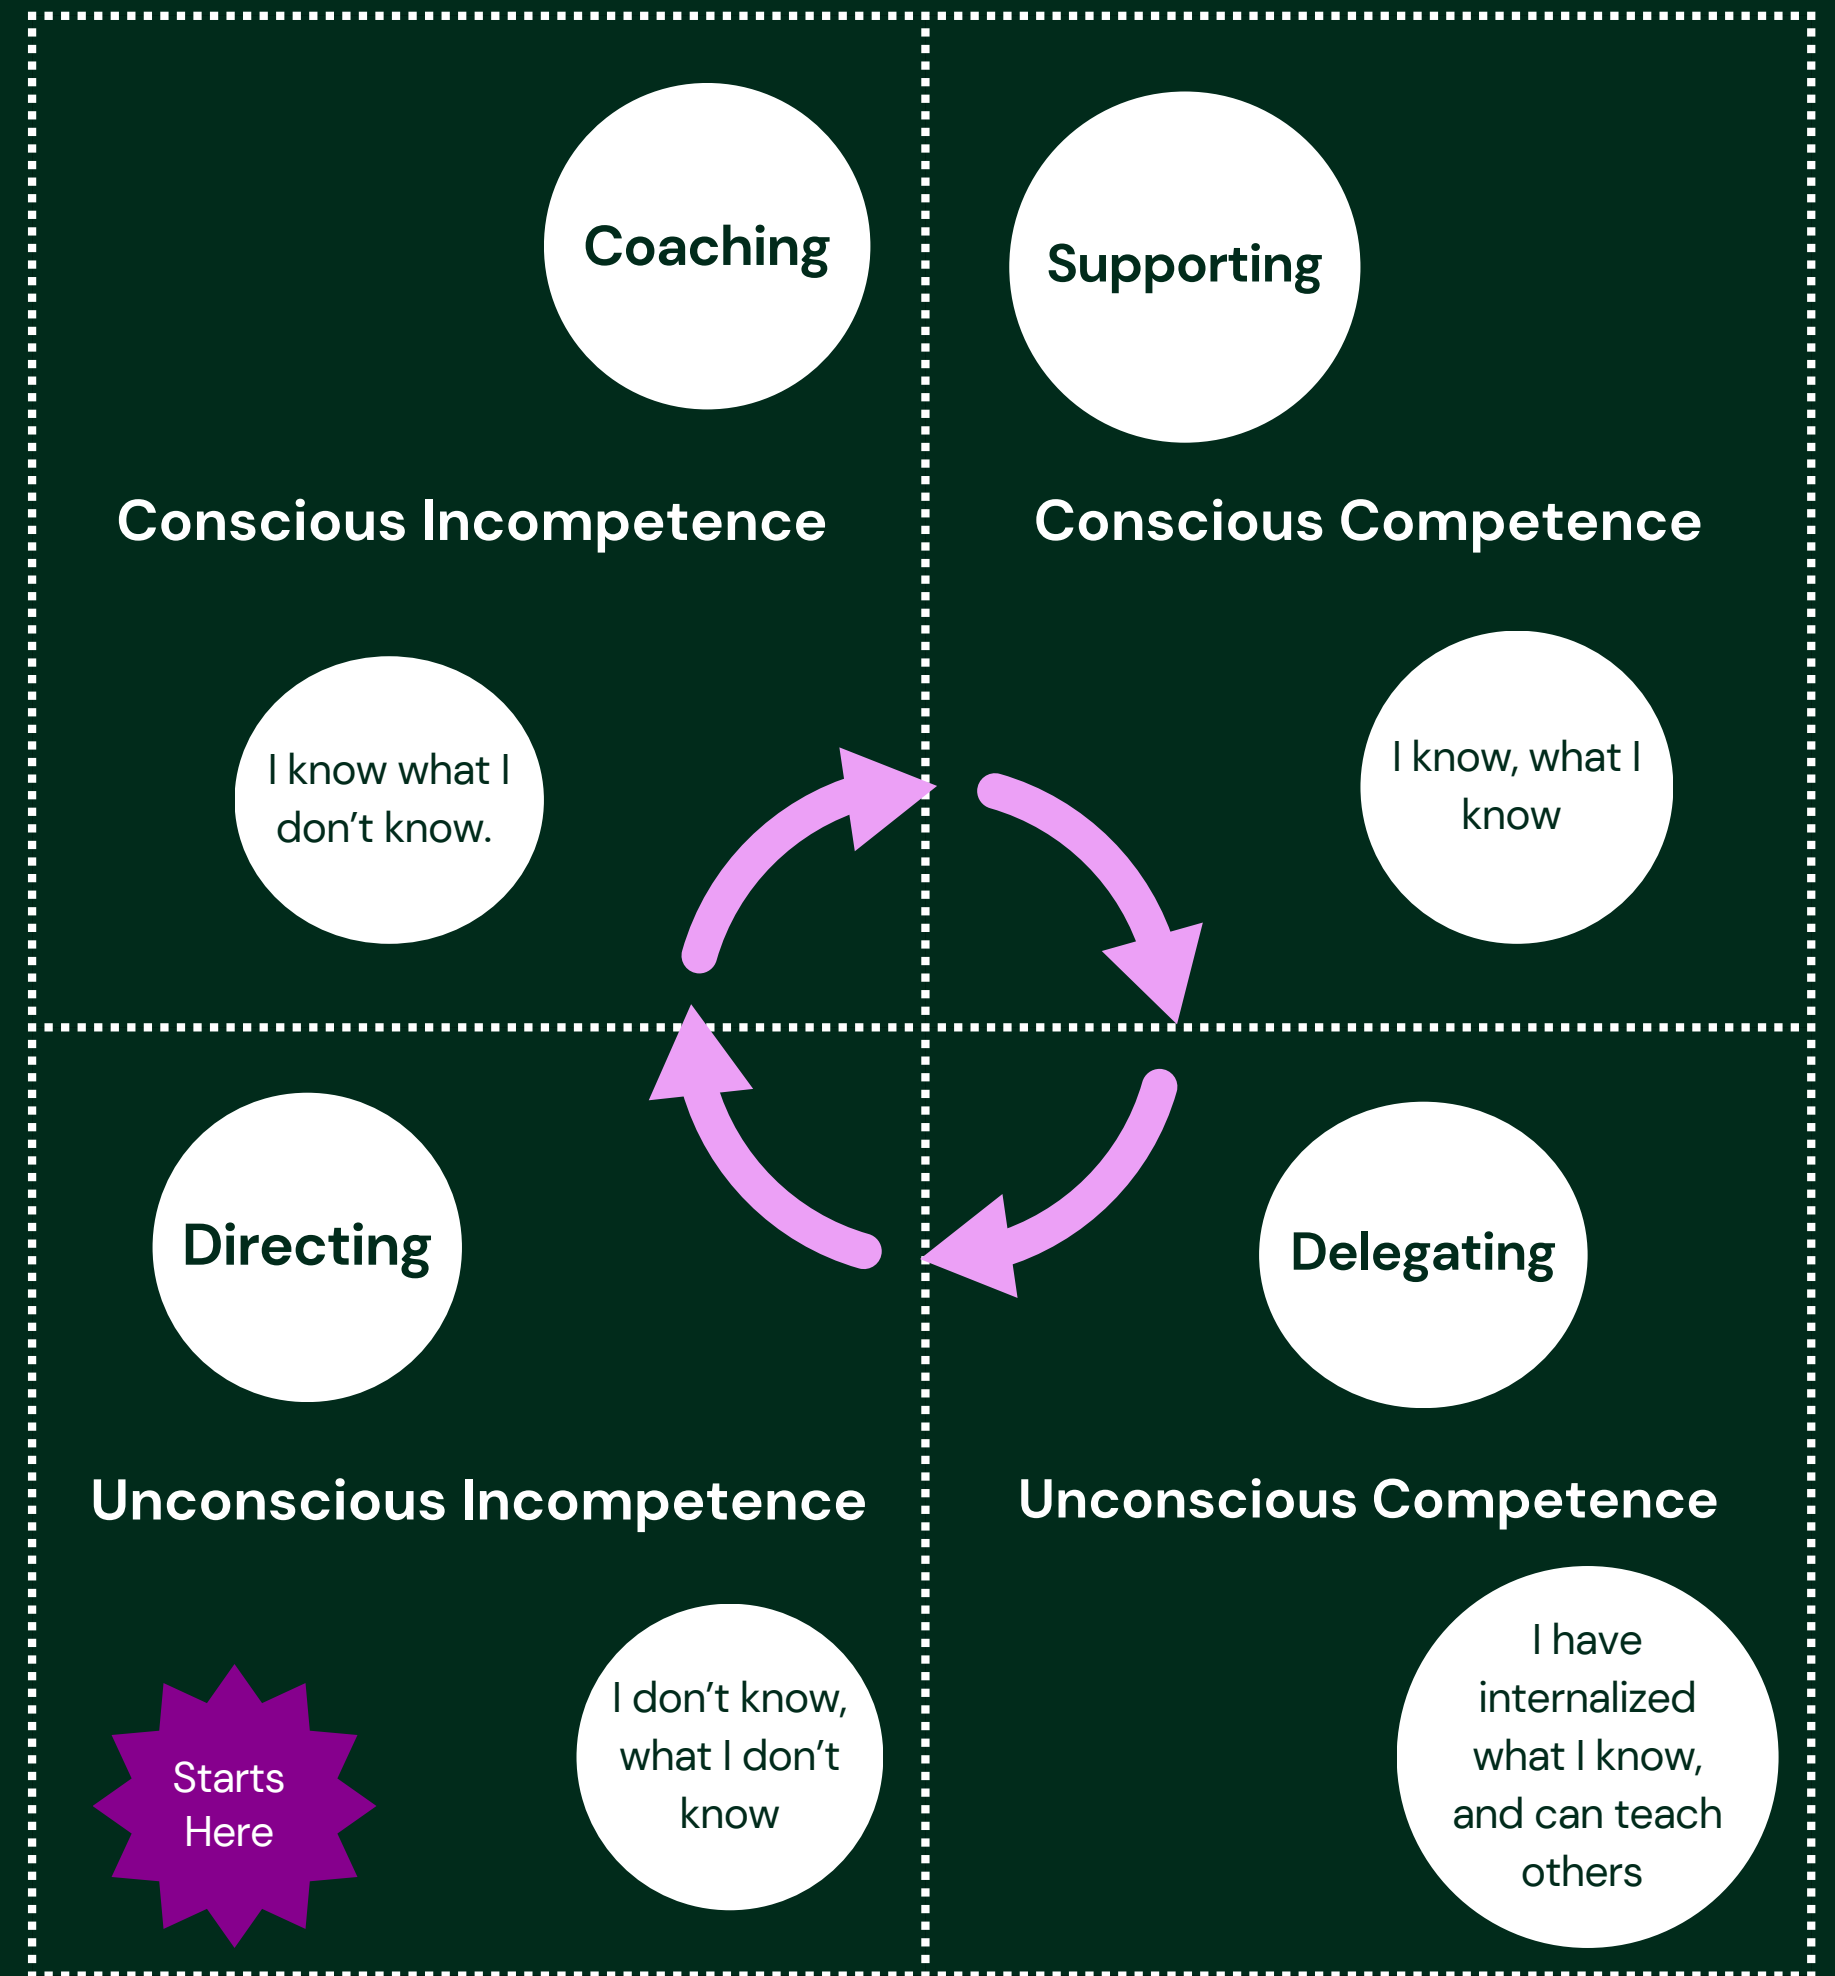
Coaching

Conscious Incompetence

I know what I don't know.

Supporting

Conscious Competence

I know, what I know

Directing

Unconscious Incompetence

Starts Here

I don't know, what I don't know

Delegating

Unconscious Competence

I have internalized what I know, and can teach others